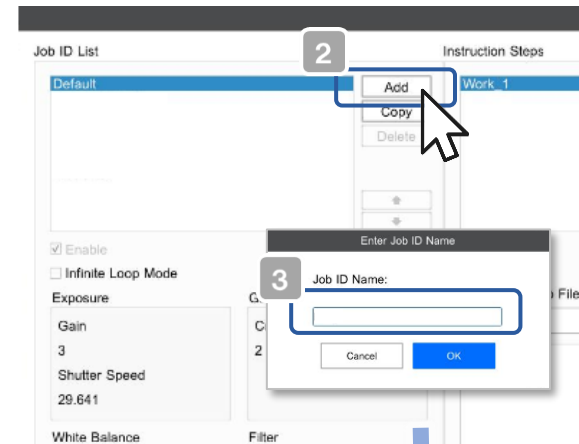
Job ID List

Default

2

Add

Copy

Delete

Instruction Steps

Work_1

☑ Enable

☐ Infinite Loop Mode

Exposure

Gain

3

Shutter Speed

29.641

White Balance

G

C

2

Filter

Enter Job ID Name

3

Job ID Name:

Cancel

OK

File